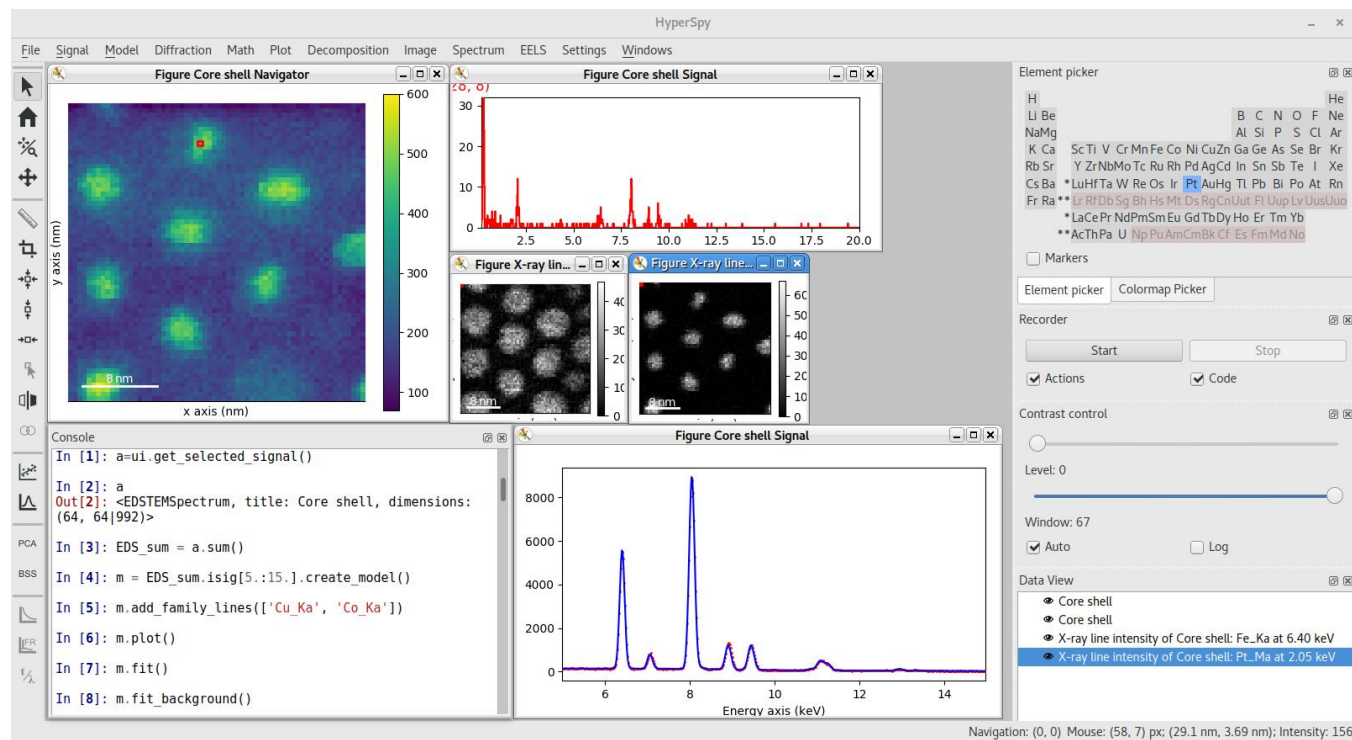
HyperSpy

File Signal Model Diffraction Math Plot Decomposition Image Spectrum EELS Settings Windows

PCA
BSS

Figure Core shell Navigator

600
500
400
300
200
100

y axis (nm)
8 nm
x axis (nm)

Figure Core shell Signal

(8, 8)
30
20
10
2.5 5.0 7.5 10.0 12.5 15.0 17.5 20.0

Figure X-ray lin...
40
30
20
10
0
8 nm

Figure X-ray line...
60
50
40
30
20
10
0
8 nm

Element picker

| H | | | | | | | | | | | | | | | | | He |
|---|---|---|---|---|---|---|---|---|---|---|---|---|---|---|---|---|---|
| Li | Be | | | | | | | | | | | B | C | N | O | F | Ne |
| Na | Mg | | | | | | | | | | | Al | Si | P | S | Cl | Ar |
| K | Ca | Sc | Ti | V | Cr | Mn | Fe | Co | Ni | Cu | Zn | Ga | Ge | As | Se | Br | Kr |
| Rb | Sr | Y | Zr | Nb | Mo | Tc | Ru | Rh | Pd | Ag | Cd | In | Sn | Sb | Te | I | Xe |
| Cs | Ba | * | Lu | Hf | Ta | W | Re | Os | Ir | Pt | Au | Hg | Tl | Pb | Bi | Po | At | Rn |
| Fr | Ra | ** | Lr | Rf | Db | Sg | Bh | Hs | Mt | Ds | Rg | Cn | Uut | Fl | Uup | Lv | Uus | Uuo |

*LaCePr NdPmSmEu GdTbDyHo Er Tm Yb
**AcThPa U Np PuAmCmBk Cf Es FmMdNo

Markers

Element picker Colormap Picker

Recorder
Start Stop
Actions Code

Contrast control
Level: 0
Window: 67
Auto Log

Data View
Core shell
Core shell
X-ray line intensity of Core shell: Fe_Ka at 6.40 keV
X-ray line intensity of Core shell: Pt_Ma at 2.05 keV

Console
In [1]: a=ui.get_selected_signal()

In [2]: a
Out[2]: <EDSTEMSpectrum, title: Core shell, dimensions: (64, 64|992)>

In [3]: EDS_sum = a.sum()

In [4]: m = EDS_sum.isig[5.:15.].create_model()

In [5]: m.add_family_lines(['Cu_Ka', 'Co_Ka'])

In [6]: m.plot()

In [7]: m.fit()

In [8]: m.fit_background()

Figure Core shell Signal
8000
6000
4000
2000
0
6 8 10 12 14
Energy axis (keV)

Navigation: (0, 0) Mouse: (58, 7) px; (29.1 nm, 3.69 nm); Intensity: 156